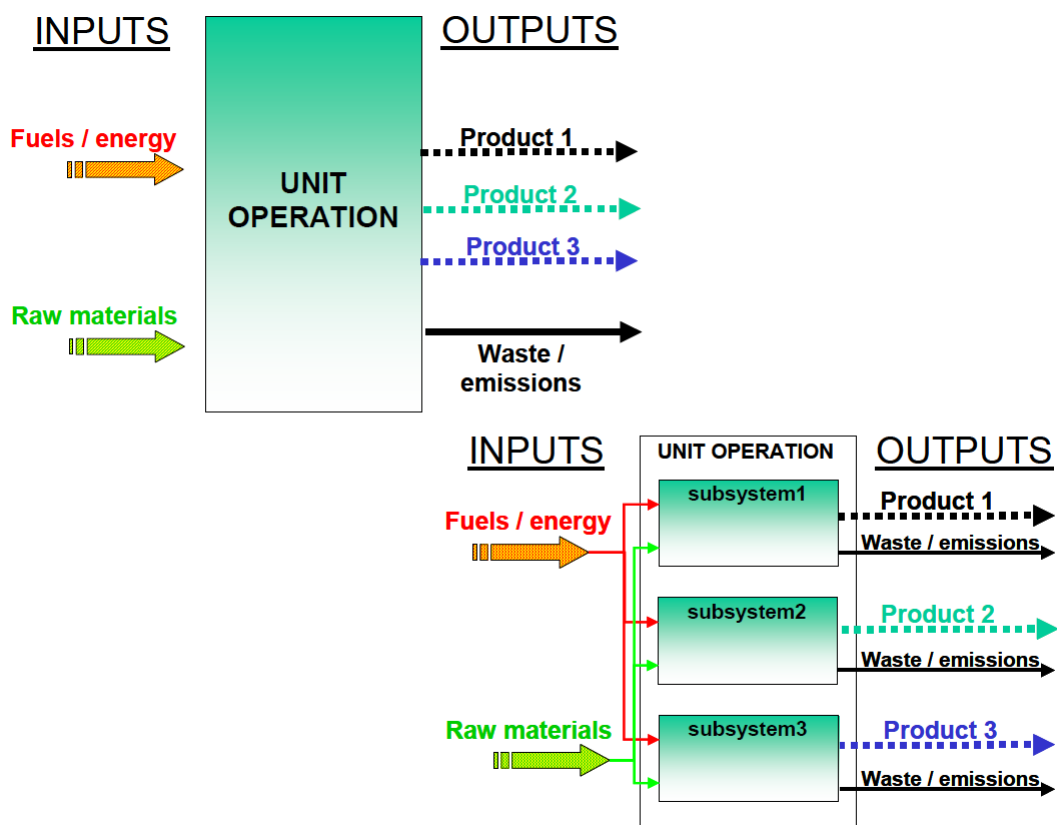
INPUTS

UNIT OPERATION

OUTPUTS

Fuels / energy

Raw materials

Product 1

Product 2

Product 3

Waste / emissions

INPUTS

UNIT OPERATION

OUTPUTS

Fuels / energy

Raw materials

subsystem1

subsystem2

subsystem3

Product 1

Waste / emissions

Product 2

Waste / emissions

Product 3

Waste / emissions